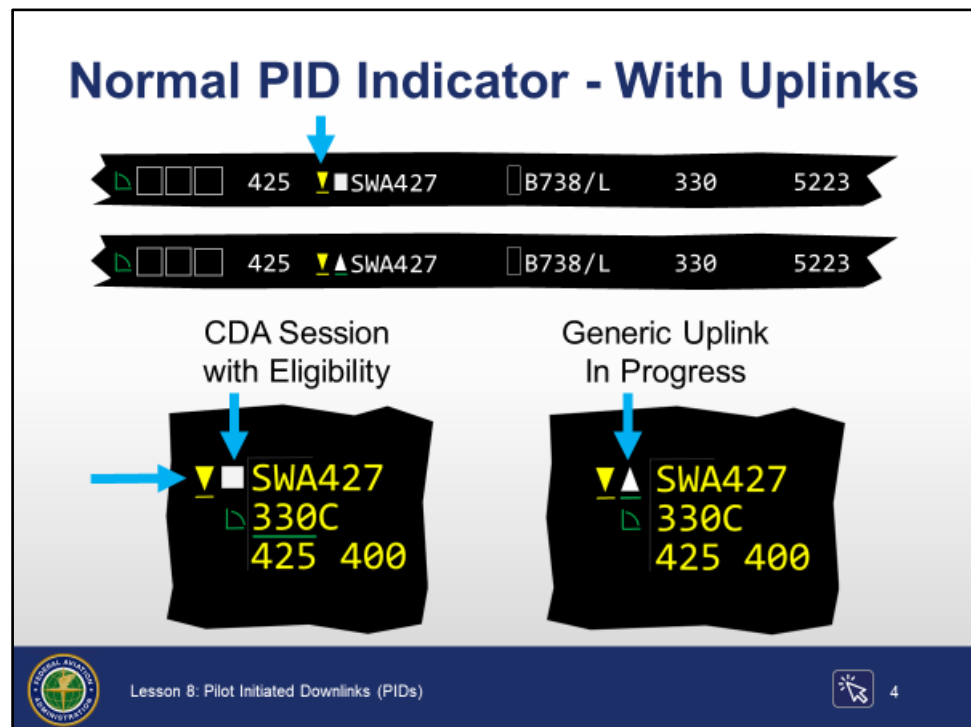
Normal PID Indicator - With Uplinks

425 SWA427 B738/L 330 5223

425 SWA427 B738/L 330 5223

CDA Session with Eligibility

Generic Uplink In Progress

SWA427
330C
425 400

SWA427
330C
425 400

FEDERAL AVIATION ADMINISTRATION

Lesson 8: Pilot Initiated Downlinks (PIDs)

4